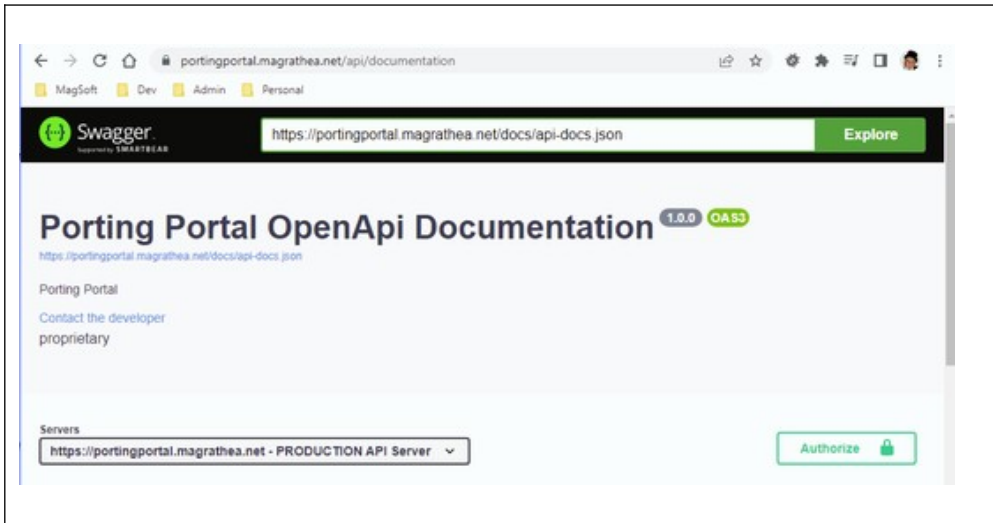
portingportal.magrathea.net/api/documentation

MagSoft Dev Admin Personal

Swagger
Supported by SMARTBEAR

https://portingportal.magrathea.net/docs/api-docs.json

Explore

Porting Portal OpenApi Documentation 1.0.0 OAS3

https://portingportal.magrathea.net/docs/api-docs.json

Porting Portal

Contact the developer

proprietary

Servers

https://portingportal.magrathea.net - PRODUCTION API Server

Authorize